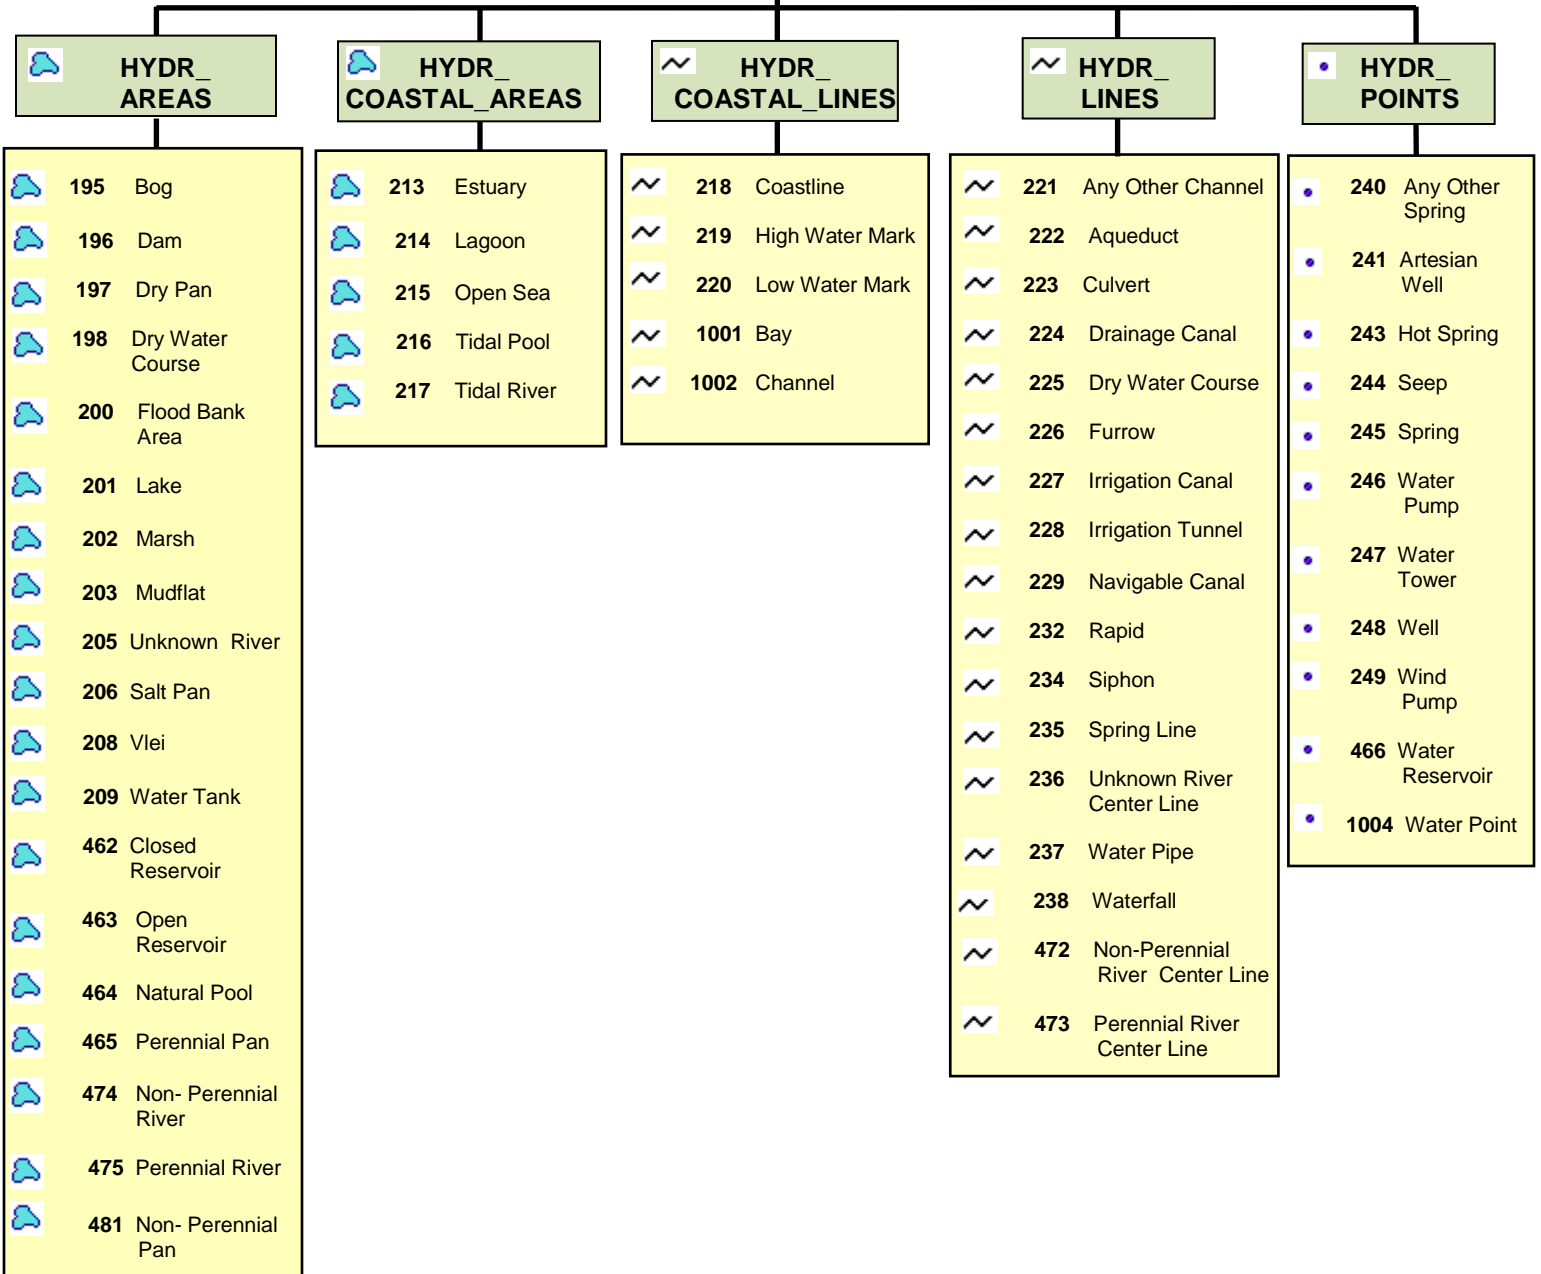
HYDR_ AREAS

195 Bog
196 Dam
197 Dry Pan
198 Dry Water Course
200 Flood Bank Area
201 Lake
202 Marsh
203 Mudflat
205 Unknown River
206 Salt Pan
208 Vlei
209 Water Tank
462 Closed Reservoir
463 Open Reservoir
464 Natural Pool
465 Perennial Pan
474 Non- Perennial River
475 Perennial River
481 Non- Perennial Pan

HYDR_ COASTAL_AREAS

213 Estuary
214 Lagoon
215 Open Sea
216 Tidal Pool
217 Tidal River

HYDR_ COASTAL_LINES

218 Coastline
219 High Water Mark
220 Low Water Mark
1001 Bay
1002 Channel

HYDR_ LINES

221 Any Other Channel
222 Aqueduct
223 Culvert
224 Drainage Canal
225 Dry Water Course
226 Furrow
227 Irrigation Canal
228 Irrigation Tunnel
229 Navigable Canal
232 Rapid
234 Siphon
235 Spring Line
236 Unknown River Center Line
237 Water Pipe
238 Waterfall
472 Non-Perennial River Center Line
473 Perennial River Center Line

HYDR_ POINTS

240 Any Other Spring
241 Artesian Well
243 Hot Spring
244 Seep
245 Spring
246 Water Pump
247 Water Tower
248 Well
249 Wind Pump
466 Water Reservoir
1004 Water Point